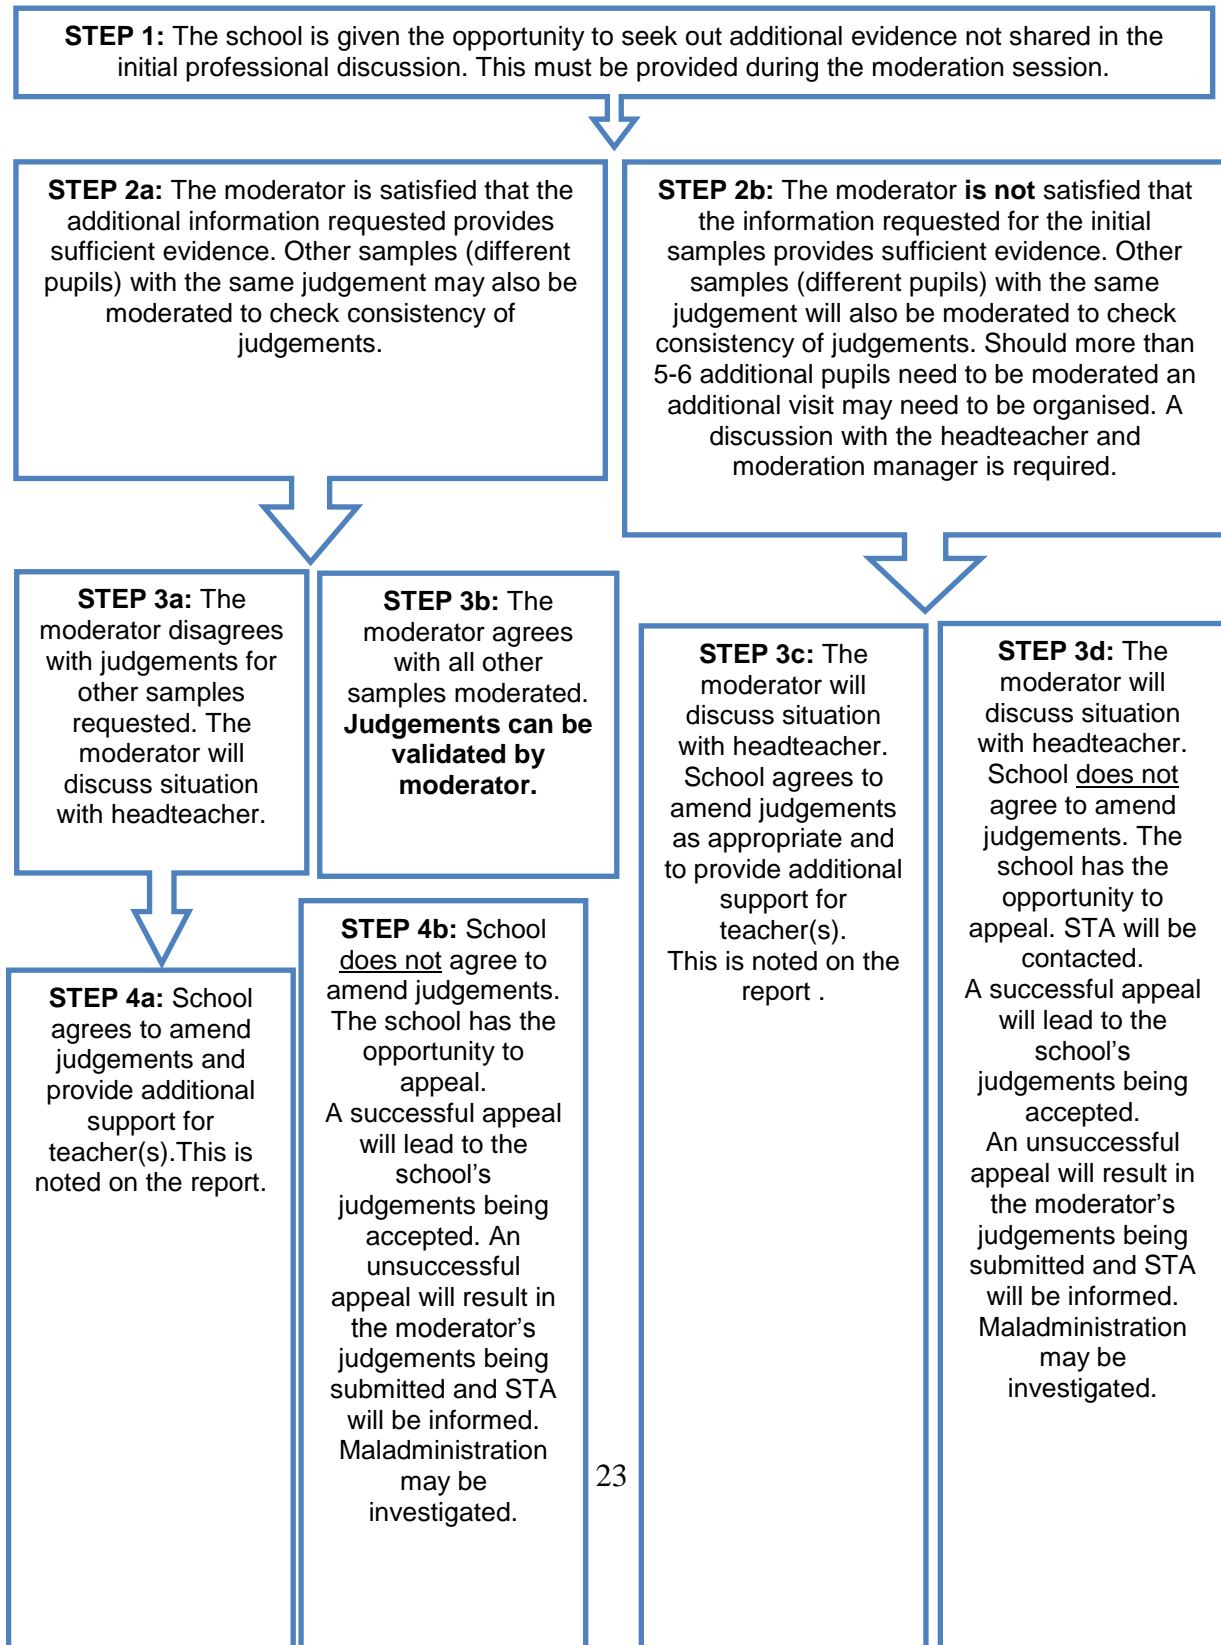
STEP 1: The school is given the opportunity to seek out additional evidence not shared in the initial professional discussion. This must be provided during the moderation session.

STEP 2a: The moderator is satisfied that the additional information requested provides sufficient evidence. Other samples (different pupils) with the same judgement may also be moderated to check consistency of judgements.

STEP 2b: The moderator is not satisfied that the information requested for the initial samples provides sufficient evidence. Other samples (different pupils) with the same judgement will also be moderated to check consistency of judgements. Should more than 5-6 additional pupils need to be moderated an additional visit may need to be organised. A discussion with the headteacher and moderation manager is required.

STEP 3a: The moderator disagrees with judgements for other samples requested. The moderator will discuss situation with headteacher.

STEP 3b: The moderator agrees with all other samples moderated. Judgements can be validated by moderator.

STEP 3c: The moderator will discuss situation with headteacher. School agrees to amend judgements as appropriate and to provide additional support for teacher(s). This is noted on the report .

STEP 3d: The moderator will discuss situation with headteacher. School does not agree to amend judgements. The school has the opportunity to appeal. STA will be contacted. A successful appeal will lead to the school's judgements being accepted. An unsuccessful appeal will result in the moderator's judgements being submitted and STA will be informed. Maladministration may be investigated.

STEP 4a: School agrees to amend judgements and provide additional support for teacher(s).This is noted on the report.

STEP 4b: School does not agree to amend judgements. The school has the opportunity to appeal. A successful appeal will lead to the school's judgements being accepted. An unsuccessful appeal will result in the moderator's judgements being submitted and STA will be informed. Maladministration may be investigated.

23